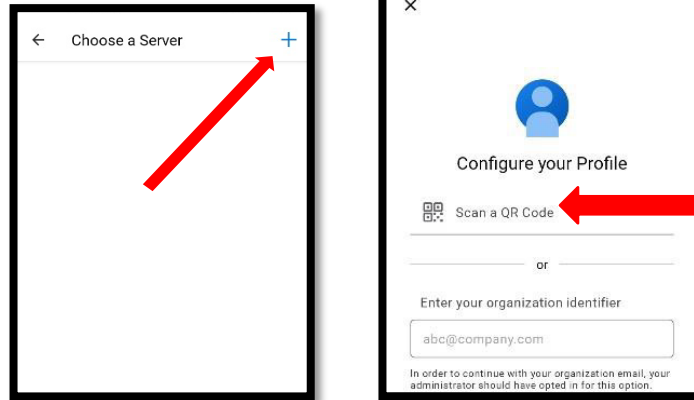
←

Choose a Server

+

×

Configure your Profile

Scan a QR Code

or

Enter your organization identifier

abc@company.com

In order to continue with your organization email, your administrator should have opted in for this option.